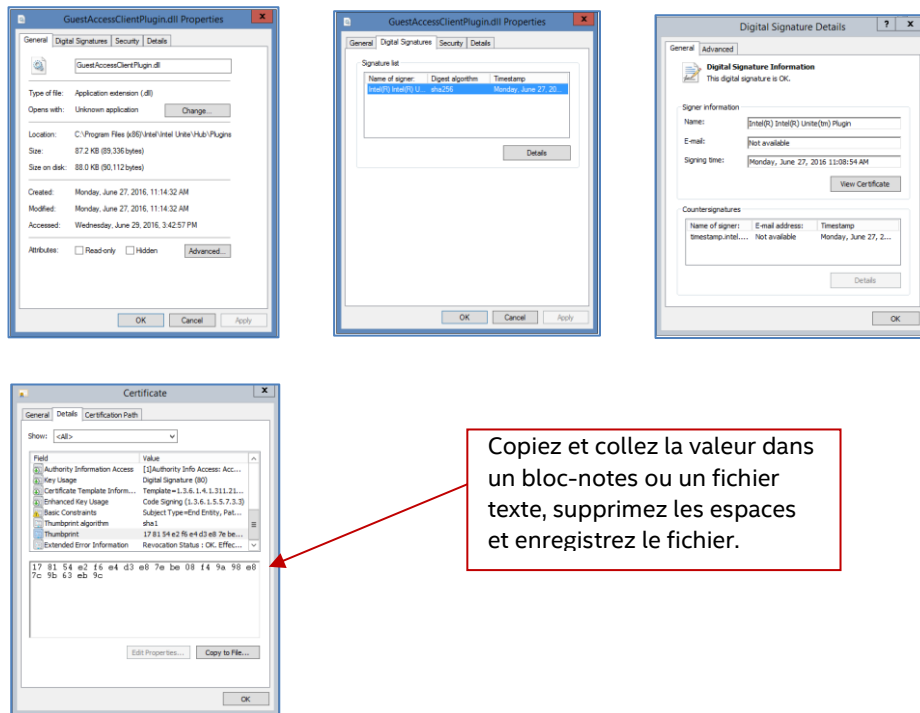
GuestAccessClientPlugin.dll Properties

General | Digital Signatures | Security | Details

GuestAccessClientPlugin.dll

Type of file: Application extension (.dll)
Opens with: Unknown application Change...

Location: C:\Program Files (x86)\Intel\Intel Unite\Hub\Plugins
Size: 87.2 KB (89,336 bytes)
Size on disk: 88.0 KB (90,112 bytes)

Created: Monday, June 27, 2016, 11:14:32 AM
Modified: Monday, June 27, 2016, 11:14:32 AM
Accessed: Wednesday, June 29, 2016, 3:42:57 PM

Attributes: Read-only Hidden Advanced...

OK Cancel Apply

GuestAccessClientPlugin.dll Properties

General | Digital Signatures | Security | Details

Signature list

| Name of signer: | Digest algorithm | Timestamp |
|---|---|---|
| Intel(R) Intel(R) U... | sha256 | Monday, June 27, 20... |

Details

OK Cancel Apply

Digital Signature Details ? X

General | Advanced

Digital Signature Information
This digital signature is OK.

Signer information
Name: Intel(R) Intel(R) Unite(tm) Plugin
E-mail: Not available
Signing time: Monday, June 27, 2016 11:08:54 AM

View Certificate

Countersignatures

| Name of signer: | E-mail address: | Timestamp |
|---|---|---|
| timestamp.intel.... | Not available | Monday, June 27, 2... |

Details

OK

Certificate X

General | Details | Certification Path

Show: <All>

| Field | Value |
|---|---|
| Authority Information Access | [1]Authority Info Access: Acc... |
| Key Usage | Digital Signature (80) |
| Certificate Template Inform... | Template=1.3.6.1.4.1.311.21.... |
| Enhanced Key Usage | Code Signing (1.3.6.1.5.5.7.3.3) |
| Basic Constraints | Subject Type=End Entity, Pat... |
| Thumbprint algorithm | sha1 |
| Thumbprint | 17 81 54 e2 f6 e4 d3 e8 7e be ... |
| Extended Error Information | Revocation Status : OK. Effec... |

17 81 54 e2 f6 e4 d3 e8 7e be 08 f4 9a 98 e8 7c 9b 63 eb 9c

Edit Properties... Copy to File...

OK

Copiez et collez la valeur dans un bloc-notes ou un fichier texte, supprimez les espaces et enregistrez le fichier.